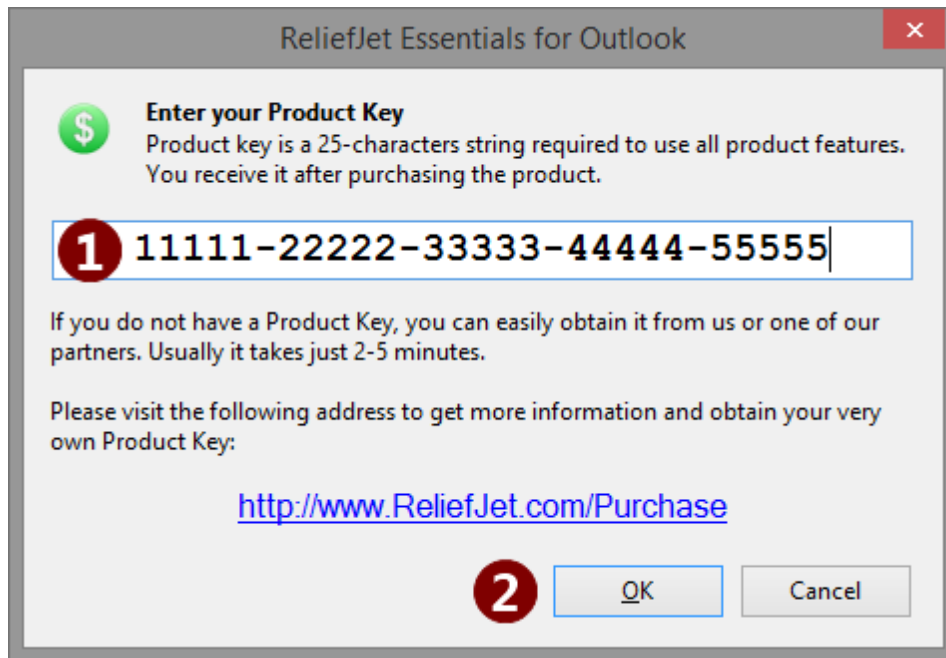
ReliefJet Essentials for Outlook

✕

$

Enter your Product Key
Product key is a 25-characters string required to use all product features. You receive it after purchasing the product.

1

11111-22222-33333-44444-55555

If you do not have a Product Key, you can easily obtain it from us or one of our partners. Usually it takes just 2-5 minutes.

Please visit the following address to get more information and obtain your very own Product Key:

http://www.ReliefJet.com/Purchase

2

OK

Cancel